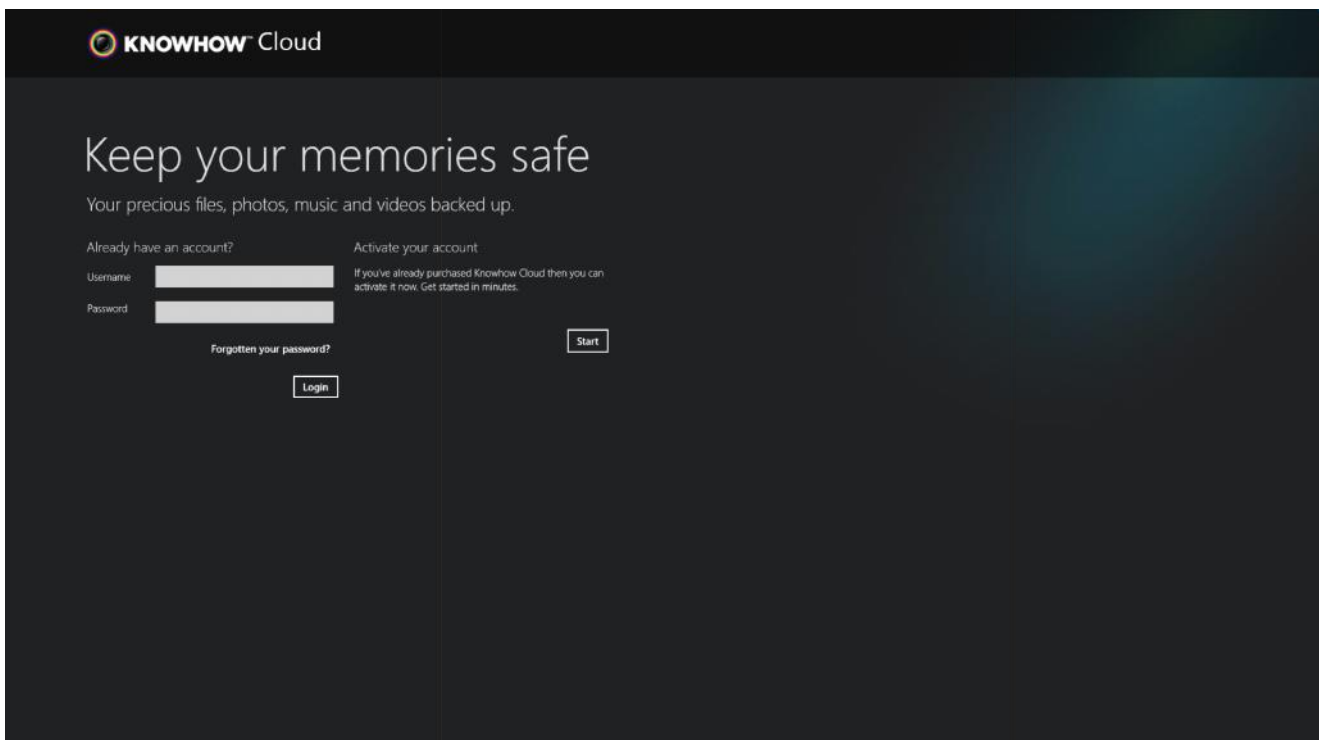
KNOWHOW™ Cloud

Keep your memories safe

Your precious files, photos, music and videos backed up.

Already have an account?

Username

Password

Forgotten your password?

Login

Activate your account

If you've already purchased Knowhow Cloud then you can activate it now. Get started in minutes.

Start